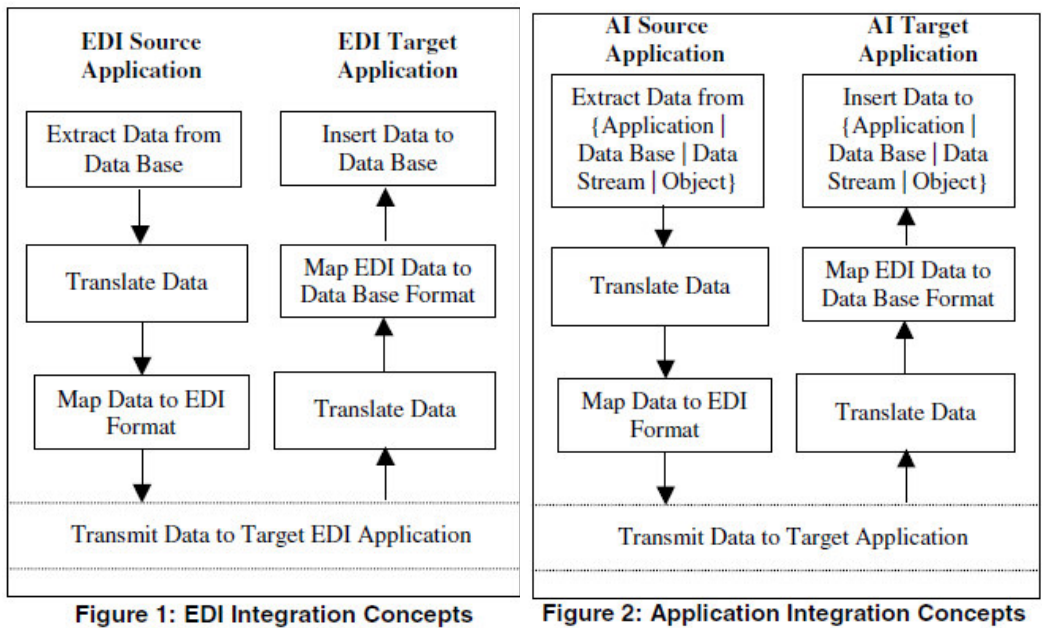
EDI Source Application

EDI Target Application

Extract Data from Data Base

Insert Data to Data Base

Translate Data

Map EDI Data to Data Base Format

Map Data to EDI Format

Translate Data

Transmit Data to Target EDI Application

Figure 1: EDI Integration Concepts

AI Source Application

AI Target Application

Extract Data from {Application | Data Base | Data Stream | Object}

Insert Data to {Application | Data Base | Data Stream | Object}

Translate Data

Map EDI Data to Data Base Format

Map Data to EDI Format

Translate Data

Transmit Data to Target Application

Figure 2: Application Integration Concepts